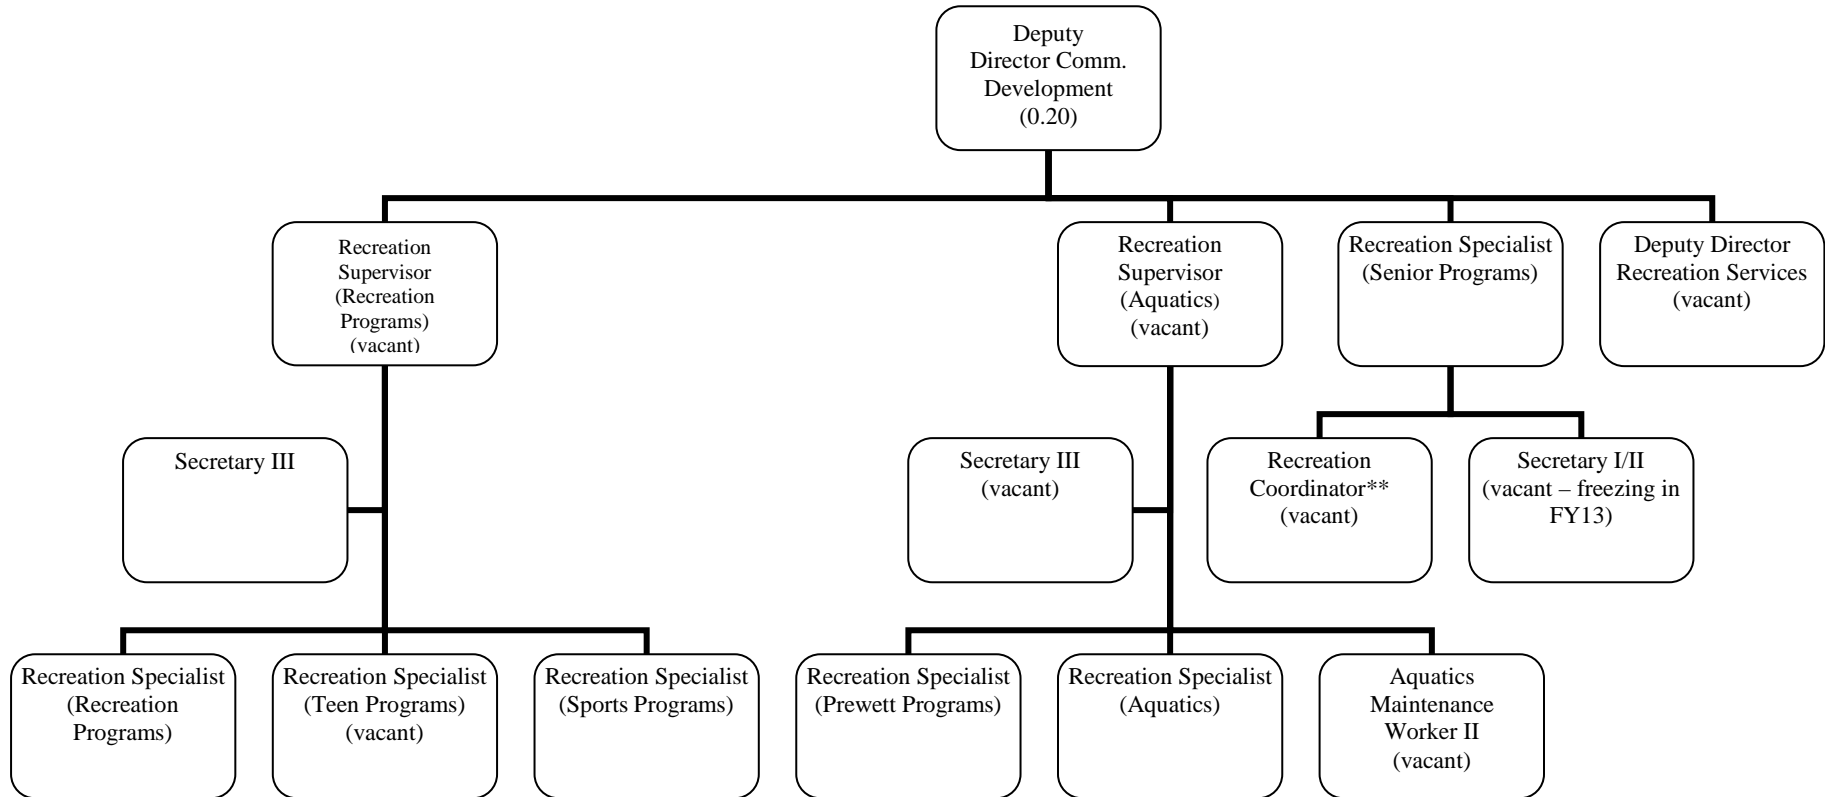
Deputy Director Comm. Development (0.20)

Recreation Supervisor (Recreation Programs) (vacant)

Recreation Supervisor (Aquatics) (vacant)

Recreation Specialist (Senior Programs)

Deputy Director Recreation Services (vacant)

Secretary III

Secretary III (vacant)

Recreation Coordinator** (vacant)

Secretary I/II (vacant – freezing in FY13)

Recreation Specialist (Recreation Programs)

Recreation Specialist (Teen Programs) (vacant)

Recreation Specialist (Sports Programs)

Recreation Specialist (Prewett Programs)

Recreation Specialist (Aquatics)

Aquatics Maintenance Worker II (vacant)